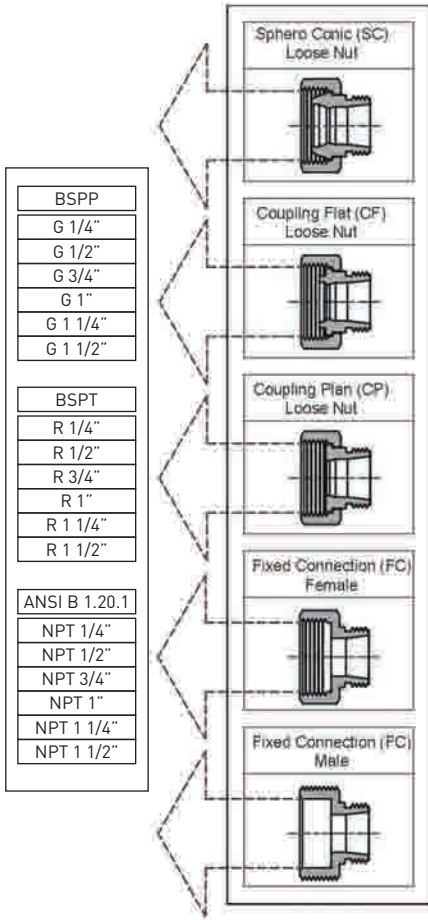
| BSPP |
|---|
| G 1/4" |
| G 1/2" |
| G 3/4" |
| G 1" |
| G 1 1/4" |
| G 1 1/2" |

| BSPT |
|---|
| R 1/4" |
| R 1/2" |
| R 3/4" |
| R 1" |
| R 1 1/4" |
| R 1 1/2" |

| ANSI B 1.20.1 |
|---|
| NPT 1/4" |
| NPT 1/2" |
| NPT 3/4" |
| NPT 1" |
| NPT 1 1/4" |
| NPT 1 1/2" |

Sphero Conic (SC) Loose Nut

Coupling Flat (CF) Loose Nut

Coupling Plan (CP) Loose Nut

Fixed Connection (FC) Female

Fixed Connection (FC) Male